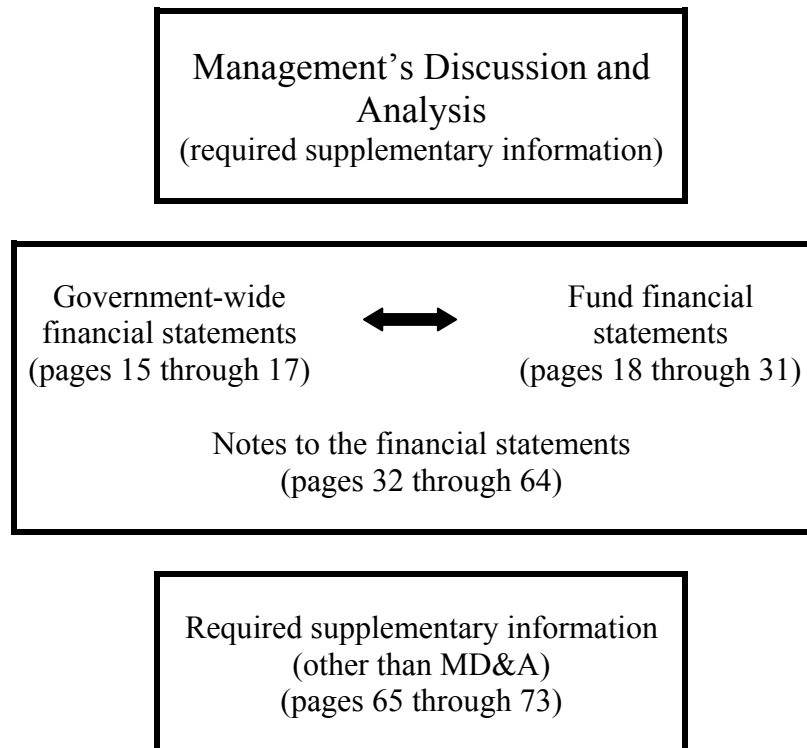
Management's Discussion and Analysis
(required supplementary information)

Government-wide financial statements
(pages 15 through 17)

Fund financial statements
(pages 18 through 31)

Notes to the financial statements
(pages 32 through 64)

Required supplementary information
(other than MD&A)
(pages 65 through 73)